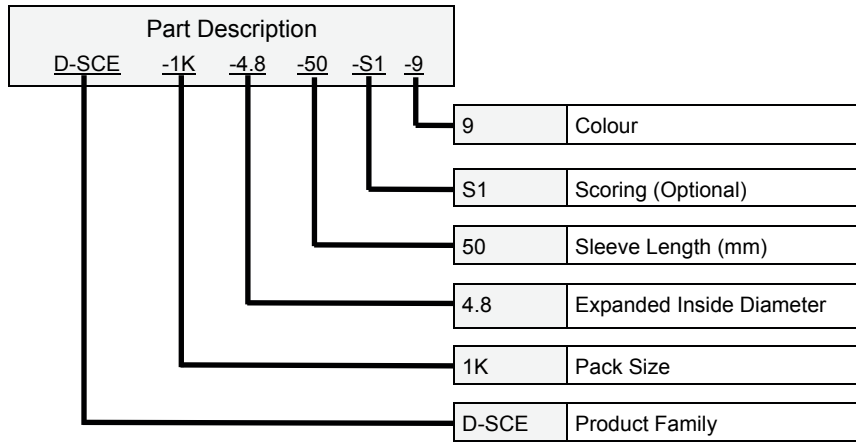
Part Description
D-SCE -1K -4.8 -50 -S1 -9

| | |
|---|---|
| 9 | Colour |
| S1 | Scoring (Optional) |
| 50 | Sleeve Length (mm) |
| 4.8 | Expanded Inside Diameter |
| 1K | Pack Size |
| D-SCE | Product Family |